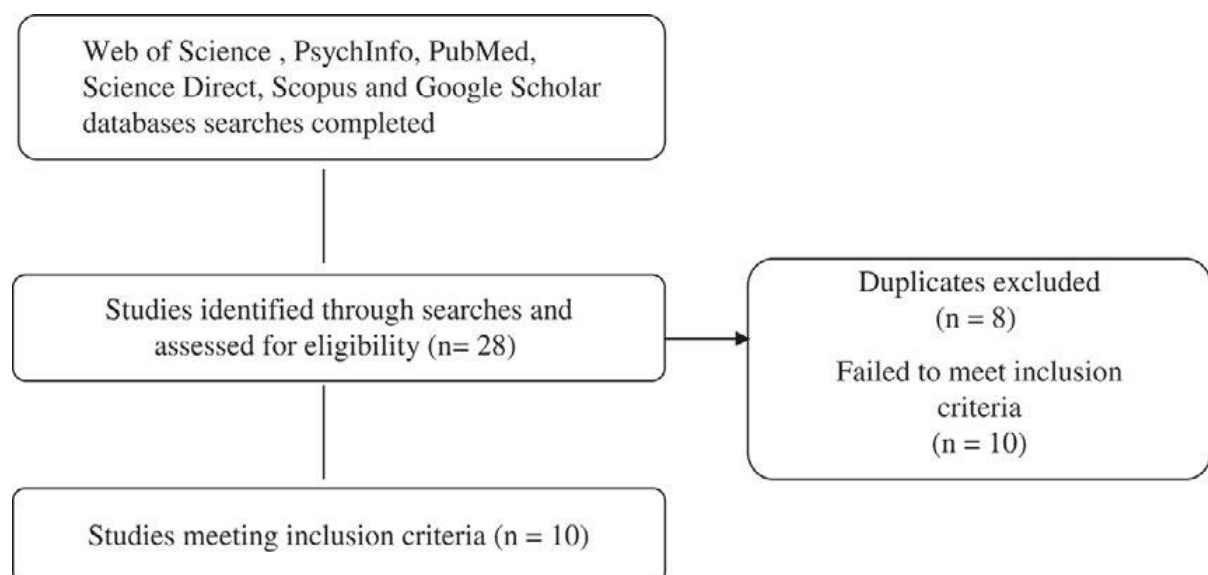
Web of Science , PsychInfo, PubMed, Science Direct, Scopus and Google Scholar databases searches completed

Studies identified through searches and assessed for eligibility (n= 28)

Duplicates excluded
(n = 8)

Failed to meet inclusion criteria
(n = 10)

Studies meeting inclusion criteria (n = 10)